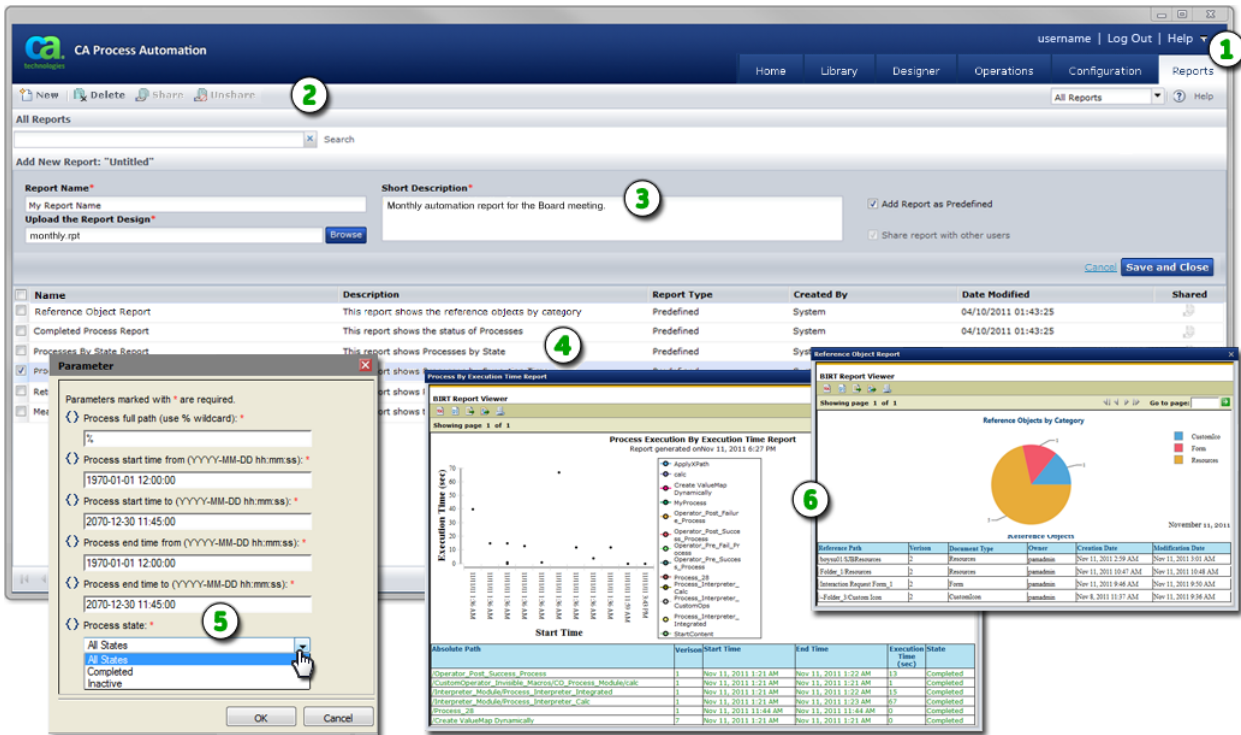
ca technologies CA Process Automation

username | Log Out | Help

1

Home Library Designer Operations Configuration Reports

New Delete Share Unshare

2

All Reports Help

All Reports

Search

Add New Report: "Untitled"

Report Name*
My Report Name
Upload the Report Design*
monthly.rpt
Browse

Short Description*
Monthly automation report for the Board meeting.

3

Add Report as Predefined
Share report with other users

Cancel Save and Close

| Name | Description | Report Type | Created By | Date Modified | Shared |
|---|---|---|---|---|---|
| Reference Object Report | This report shows the reference objects by category | Predefined | System | 04/10/2011 01:43:25 | |
| Completed Process Report | This report shows the status of Processes | Predefined | System | 04/10/2011 01:43:25 | |
| Processes By State Report | This report shows Processes by State | Predefined | Syst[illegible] | | |
| Pro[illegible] | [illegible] | | | | |
| Ret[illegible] | ...report shows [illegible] | | | | |
| Mea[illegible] | ...report shows t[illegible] | | | | |

4

Parameter

Parameters marked with * are required.
{} Process full path (use % wildcard): *
%
{} Process start time from (YYYY-MM-DD hh:mm:ss): *
1970-01-01 12:00:00
{} Process start time to (YYYY-MM-DD hh:mm:ss): *
2070-12-30 11:45:00
{} Process end time from (YYYY-MM-DD hh:mm:ss): *
1970-01-01 12:00:00
{} Process end time to (YYYY-MM-DD hh:mm:ss): *
2070-12-30 11:45:00
{} Process state: *
All States
All States
Completed
Inactive

5

OK Cancel

Process By Execution Time Report

BIRT Report Viewer
Showing page 1 of 1

Process Execution By Execution Time Report
Report generated onNov 11, 2011 6:27 PM

Execution Time (sec)
70 60 50 40 30 20 10 0
Start Time

ApplyXPath
calc
Create ValueMap Dynamically
MyProcess
Operator_Post_Failure_Process
Operator_Post_Success_Process
Operator_Pre_Fail_Process
Operator_Pre_Success_Process
Process_28
Process_Interpreter_Calc
Process_Interpreter_CustomOps
Process_Interpreter_Integrated
StartContent

| Absolute Path | Version | Start Time | End Time | Execution Time (sec) | State |
|---|---|---|---|---|---|
| /Operator_Post_Success_Process | 1 | Nov 11, 2011 1:21 AM | Nov 11, 2011 1:21 AM | 13 | Completed |
| /CustomOperator_Invisible_Macros/CO_Process_Module/calc | 1 | Nov 11, 2011 1:21 AM | Nov 11, 2011 1:21 AM | 1 | Completed |
| /Interpreter_Module/Process_Interpreter_Integrated | 1 | Nov 11, 2011 1:21 AM | Nov 11, 2011 1:22 AM | 15 | Completed |
| /Interpreter_Module/Process_Interpreter_Calc | 1 | Nov 11, 2011 1:21 AM | Nov 11, 2011 1:23 AM | 67 | Completed |
| /Process_28 | 1 | Nov 11, 2011 11:44 AM | Nov 11, 2011 11:44 AM | 0 | Completed |
| /Create ValueMap Dynamically | 7 | Nov 11, 2011 1:21 AM | Nov 11, 2011 1:21 AM | 1 | Completed |

Reference Object Report

BIRT Report Viewer
Showing page 1 of 1 Go to page:

Reference Objects by Category

CustomIco
Form
Resources

6

November 11, 2011

Reference Objects

| Reference Path | Version | Document Type | Owner | Creation Date | Modification Date |
|---|---|---|---|---|---|
| baysa01/ESResources | 2 | Resources | pamadmin | Nov 11, 2011 2:59 AM | Nov 11, 2011 3:01 AM |
| Folder_1/Resources | 2 | Resources | pamadmin | Nov 11, 2011 10:47 AM | Nov 11, 2011 10:48 AM |
| Interaction Request Form_1 | 2 | Form | pamadmin | Nov 11, 2011 9:46 AM | Nov 11, 2011 9:50 AM |
| ~Folder_3/Custom Icon | 2 | CustomIcon | pamadmin | Nov 8, 2011 11:37 AM | Nov 11, 2011 9:36 AM |